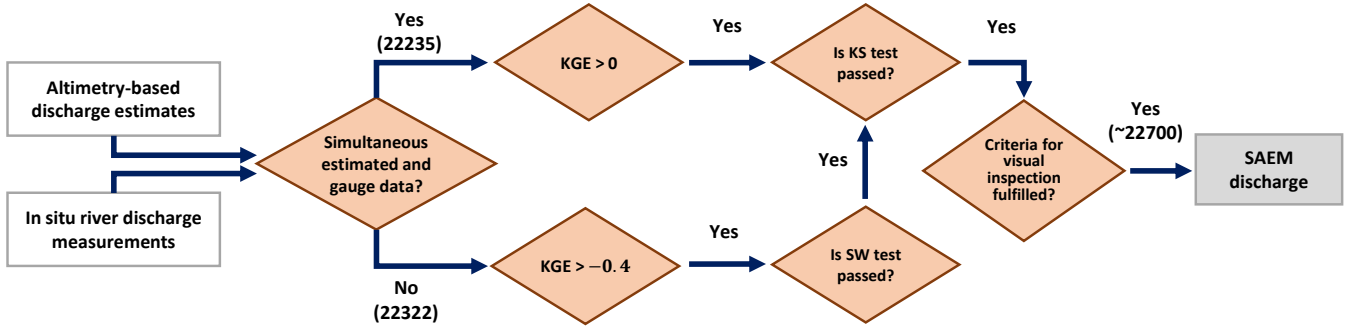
Altimetry-based discharge estimates

In situ river discharge measurements

Simultaneous estimated and gauge data?

Yes
(22235)

No
(22322)

KGE > 0

Yes

KGE > $-0.4$

Yes

Is KS test passed?

Is SW test passed?

Yes

Yes

Criteria for visual inspection fulfilled?

Yes
(~22700)

SAEM discharge